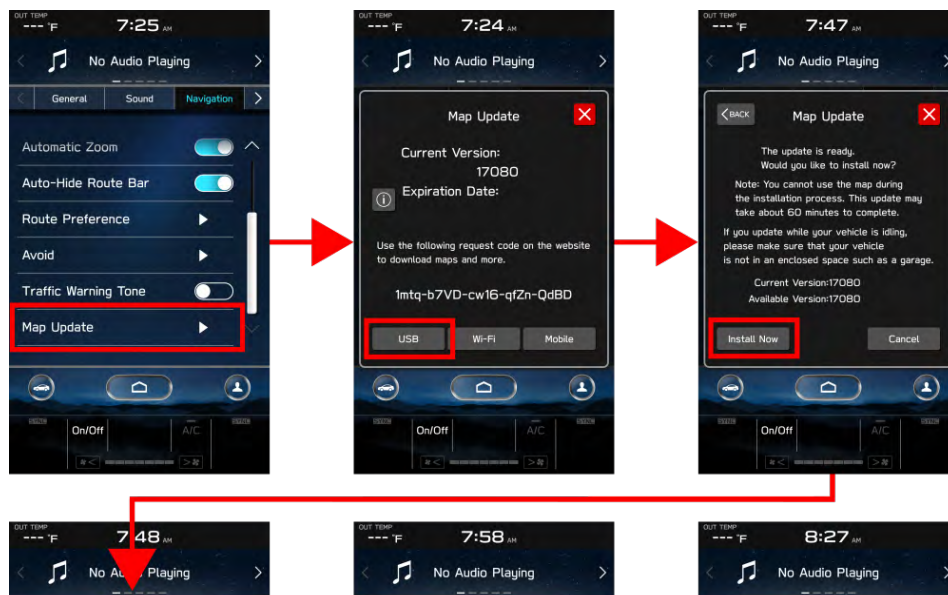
OUT TEMP
--- °F 7:25 AM
No Audio Playing
General Sound Navigation
Automatic Zoom
Auto-Hide Route Bar
Route Preference
Avoid
Traffic Warning Tone
Map Update
On/Off A/C

OUT TEMP
--- °F 7:24 AM
No Audio Playing
Map Update
Current Version:
17080
Expiration Date:
Use the following request code on the website to download maps and more.
1mtq-b7VD-cw16-qfZn-QdBD
USB Wi-Fi Mobile
On/Off A/C

OUT TEMP
--- °F 7:47 AM
No Audio Playing
BACK Map Update
The update is ready.
Would you like to install now?
Note: You cannot use the map during the installation process. This update may take about 60 minutes to complete.
If you update while your vehicle is idling, please make sure that your vehicle is not in an enclosed space such as a garage.
Current Version:17080
Available Version:17080
Install Now Cancel
On/Off A/C

OUT TEMP
--- °F 7:48 AM
No Au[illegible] Playing

OUT TEMP
--- °F 7:58 AM
No Audio Playing

OUT TEMP
--- °F 8:27 AM
No Audio Playing